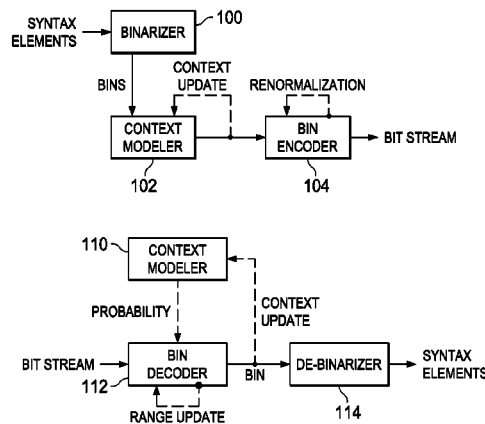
SYNTAX ELEMENTS
BINARIZER
100
BINS
CONTEXT UPDATE
RENORMALIZATION
CONTEXT MODELER
BIN ENCODER
BIT STREAM
102
104

110
CONTEXT MODELER
PROBABILITY
CONTEXT UPDATE
BIT STREAM
BIN DECODER
BIN
DE-BINARIZER
SYNTAX ELEMENTS
112
RANGE UPDATE
114